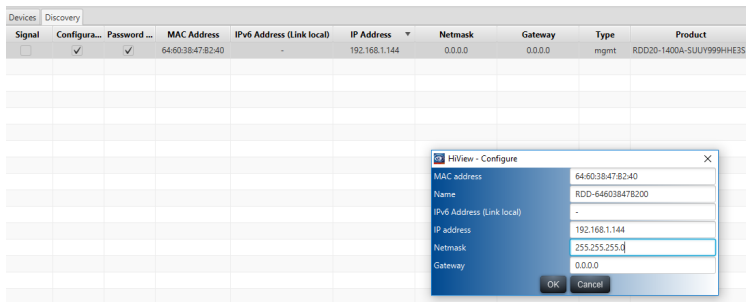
Devices Discovery

| Signal | Configura... | Password ... | MAC Address | IPv6 Address (Link local) | IP Address ▼ | Netmask | Gateway | Type | Product |
|---|---|---|---|---|---|---|---|---|---|
|  | ✓ | ✓ | 64:60:38:47:B2:40 | - | 192.168.1.144 | 0.0.0.0 | 0.0.0.0 | mgmt | RDD20-1400A-SULIY999HHE3S |

HiView - Configure

MAC address 64:60:38:47:B2:40
Name RDD-64603847B200
IPv6 Address (Link local) -
IP address 192.168.1.144
Netmask 255.255.255.0
Gateway 0.0.0.0

OK Cancel